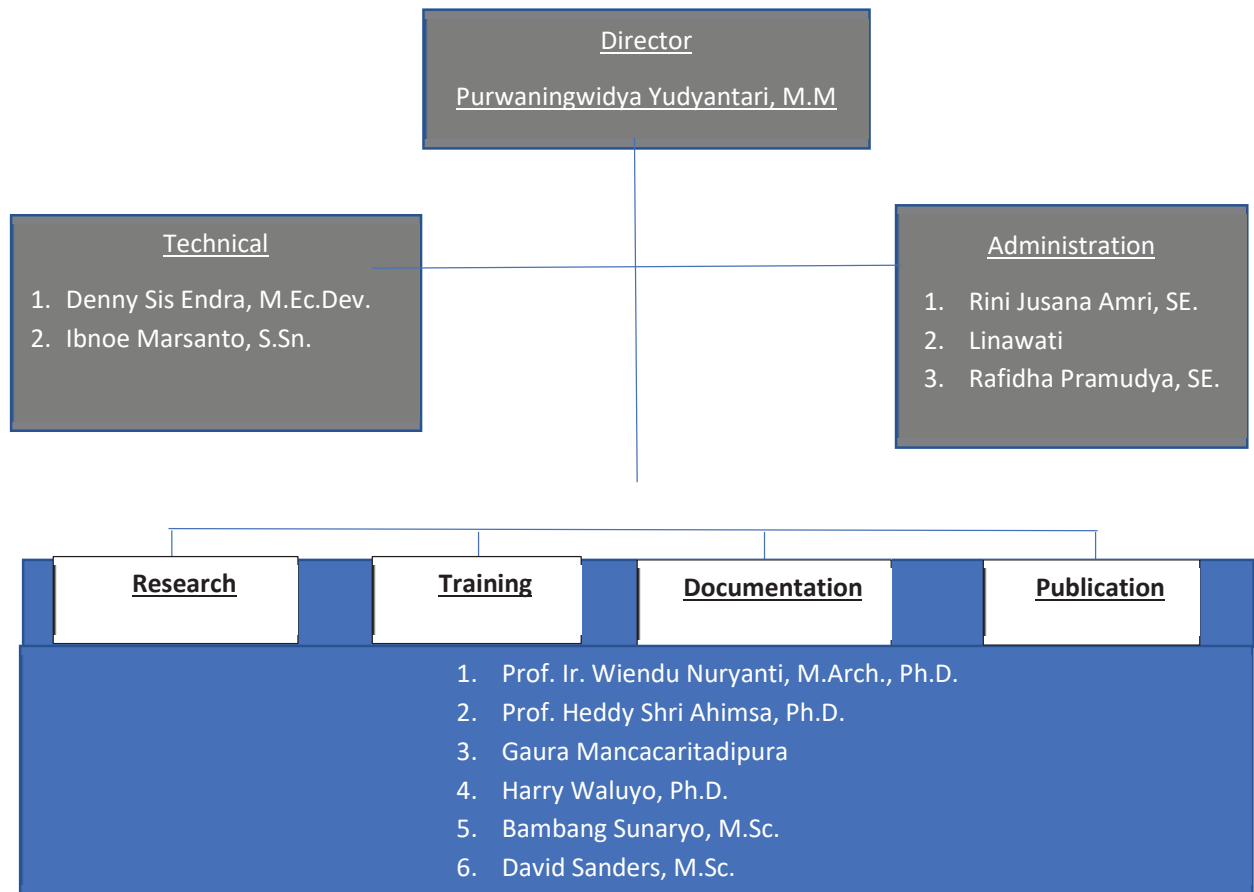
Director

Purwaningwidya Yudyantari, M.M

Technical

1. Denny Sis Endra, M.Ec.Dev.
2. Ibnoe Marsanto, S.Sn.

Administration

1. Rini Jusana Amri, SE.
2. Linawati
3. Rafidha Pramudya, SE.

Research

Training

Documentation

Publication

1. Prof. Ir. Wiendu Nuryanti, M.Arch., Ph.D.
2. Prof. Heddy Shri Ahimsa, Ph.D.
3. Gaura Mancacaritadipura
4. Harry Waluyo, Ph.D.
5. Bambang Sunaryo, M.Sc.
6. David Sanders, M.Sc.